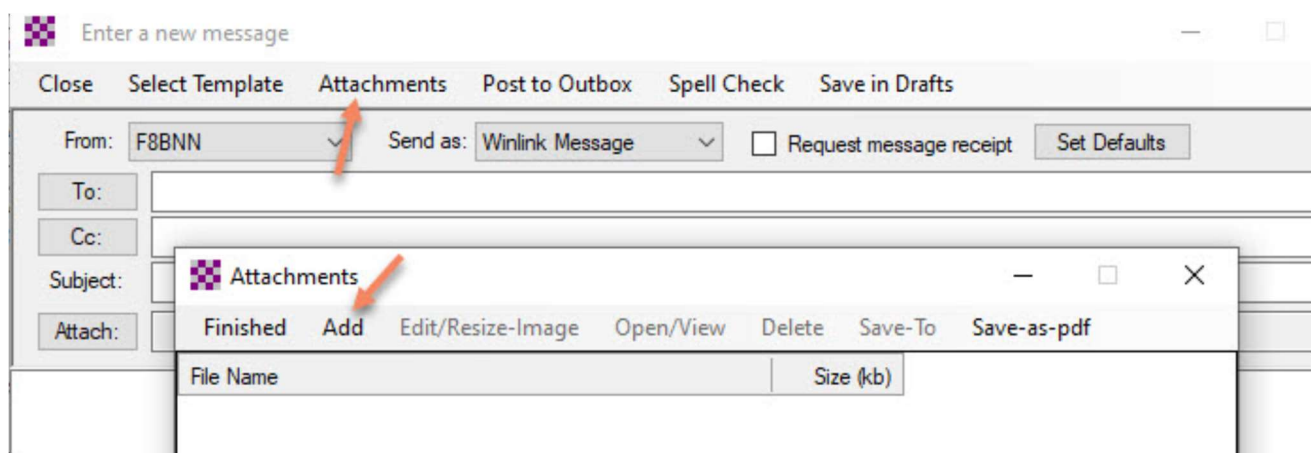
Enter a new message

Close Select Template Attachments Post to Outbox Spell Check Save in Drafts

From: F8BNN

Send as: Winlink Message

Request message receipt

Set Defaults

To:

Cc:

Subject:

Attach:

Attachments

Finished Add Edit/Resize-Image Open/View Delete Save-To Save-as-pdf

| File Name | Size (kb) |
|---|---|